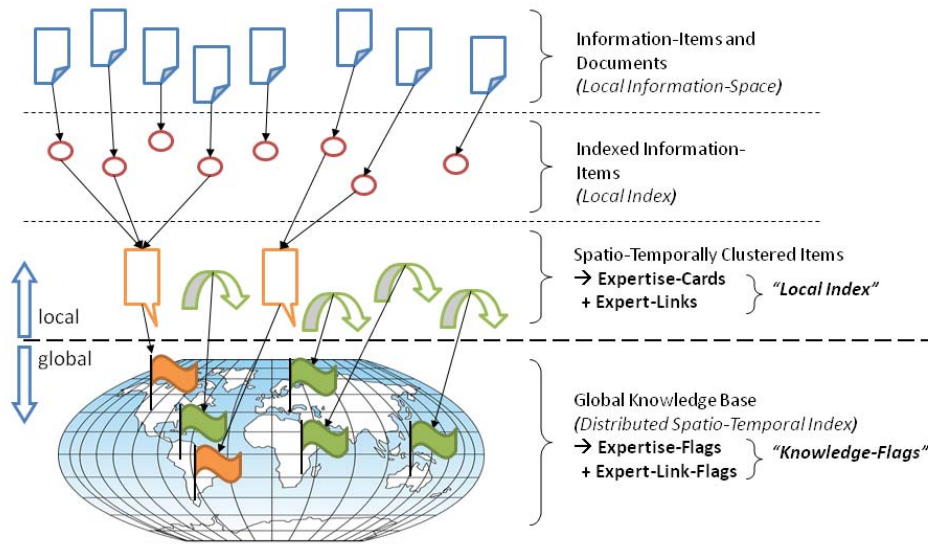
Information-Items and Documents
(Local Information-Space)

Indexed Information-Items
(Local Index)

Spatio-Temporally Clustered Items
→ Expertise-Cards
+ Expert-Links
"Local Index"

local

global

Global Knowledge Base
(Distributed Spatio-Temporal Index)
→ Expertise-Flags
+ Expert-Link-Flags
"Knowledge-Flags"